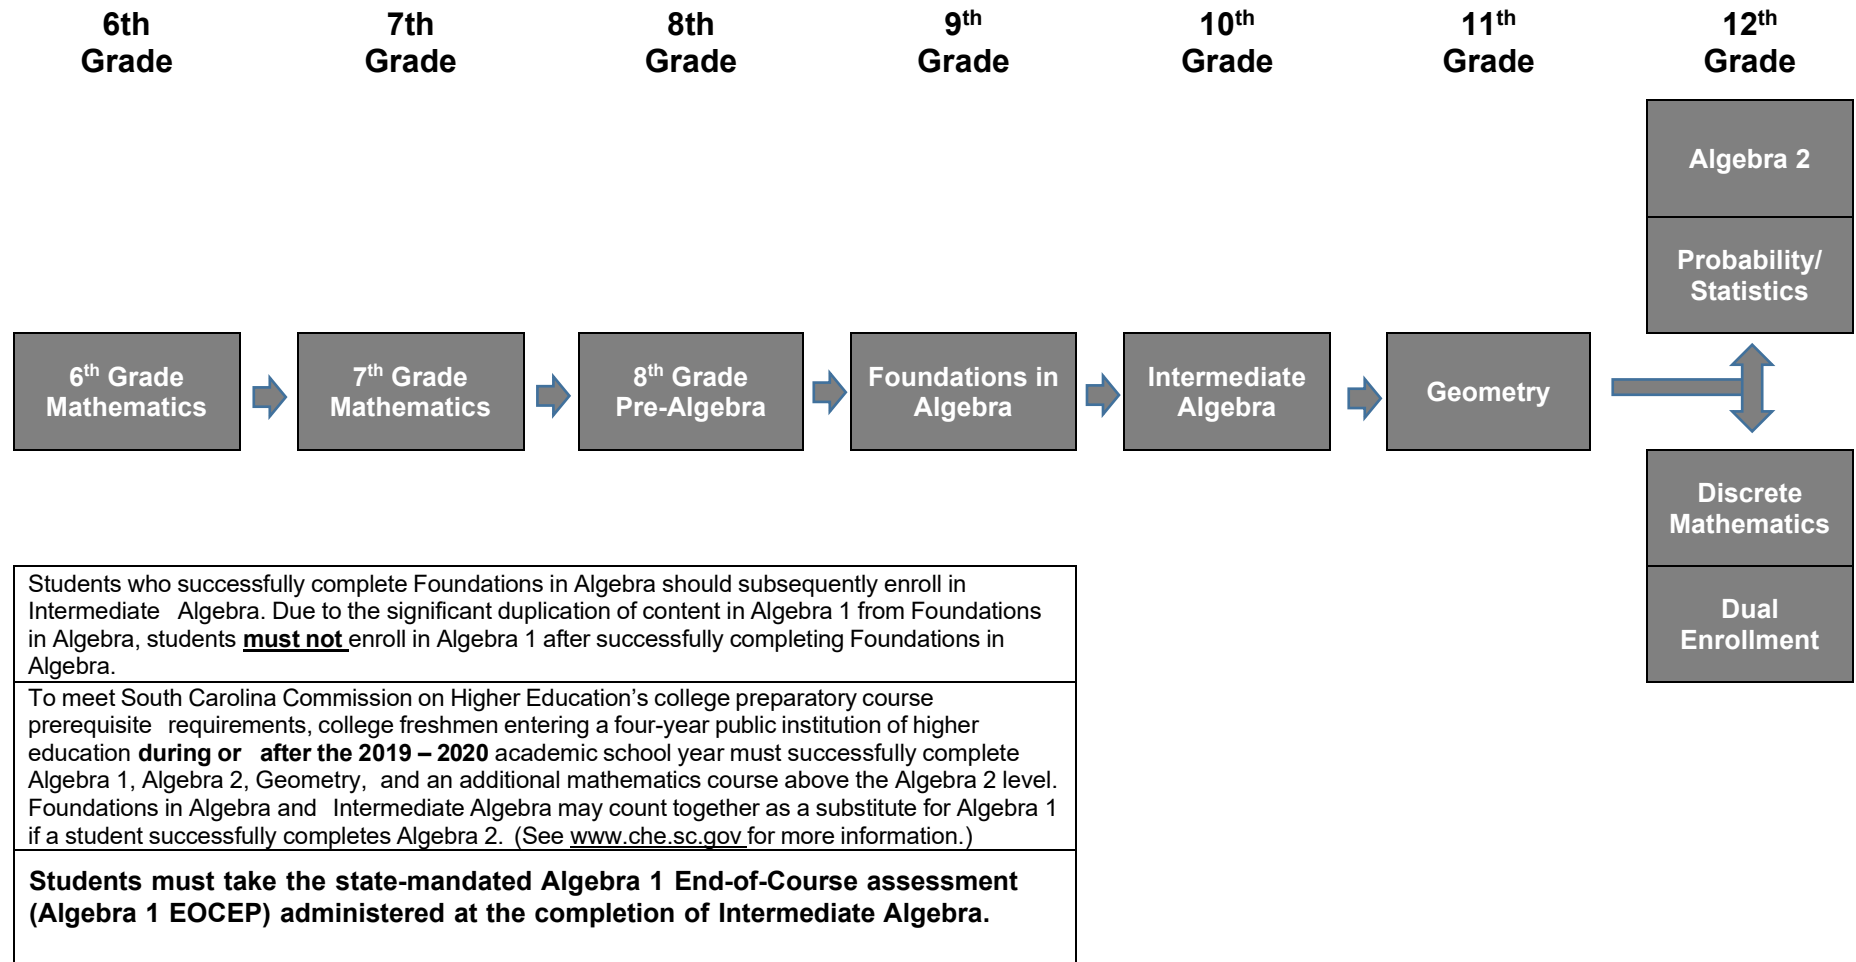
6th Grade

7th Grade

8th Grade

9$^{th}$ Grade

10$^{th}$ Grade

11$^{th}$ Grade

12$^{th}$ Grade

Algebra 2

Probability/ Statistics

6$^{th}$ Grade Mathematics

7$^{th}$ Grade Mathematics

8$^{th}$ Grade Pre-Algebra

Foundations in Algebra

Intermediate Algebra

Geometry

Discrete Mathematics

Dual Enrollment

Students who successfully complete Foundations in Algebra should subsequently enroll in Intermediate Algebra. Due to the significant duplication of content in Algebra 1 from Foundations in Algebra, students **must not** enroll in Algebra 1 after successfully completing Foundations in Algebra.

To meet South Carolina Commission on Higher Education's college preparatory course prerequisite requirements, college freshmen entering a four-year public institution of higher education **during or after the 2019 – 2020** academic school year must successfully complete Algebra 1, Algebra 2, Geometry, and an additional mathematics course above the Algebra 2 level. Foundations in Algebra and Intermediate Algebra may count together as a substitute for Algebra 1 if a student successfully completes Algebra 2. (See www.che.sc.gov for more information.)

**Students must take the state-mandated Algebra 1 End-of-Course assessment (Algebra 1 EOCEP) administered at the completion of Intermediate Algebra.**